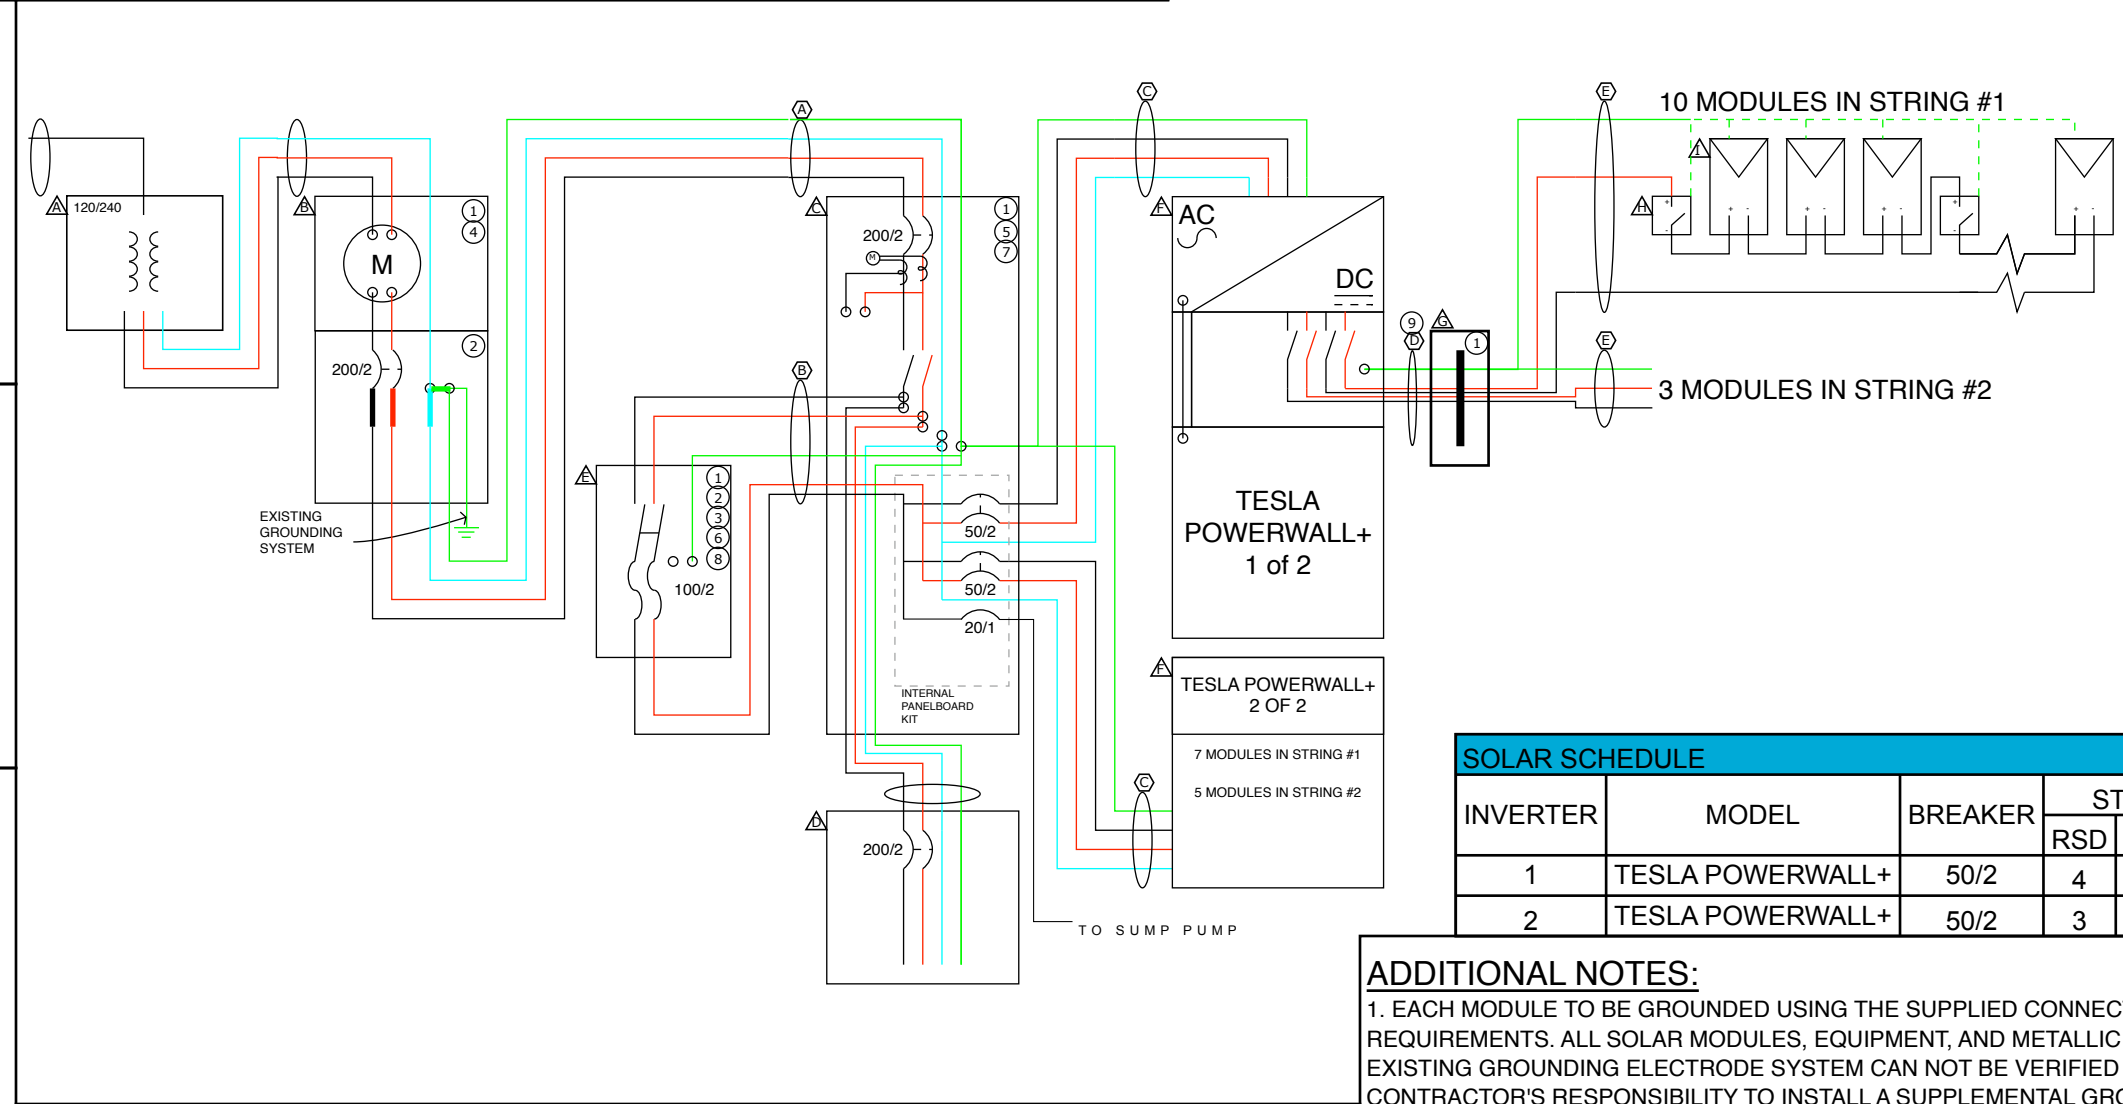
10 MODULES IN STRING #1

A 120/240

B

M

1 4

2

200/2

A

C

200/2

M

1 5 7

C

F AC

DC

B

E

1 2 3 6 8

100/2

50/2

50/2

20/1

INTERNAL PANELBOARD KIT

EXISTING GROUNDING SYSTEM

TESLA POWERWALL+ 1 of 2

9 D

G 1

E

3 MODULES IN STRING #2

E

I

H

F TESLA POWERWALL+ 2 OF 2

7 MODULES IN STRING #1

5 MODULES IN STRING #2

C

D 200/2

TO SUMP PUMP

| SOLAR SCHEDULE | | | |
|---|---|---|---|
| INVERTER | MODEL | BREAKER | ST RSD |
| 1 | TESLA POWERWALL+ | 50/2 | 4 |
| 2 | TESLA POWERWALL+ | 50/2 | 3 |

ADDITIONAL NOTES:
1. EACH MODULE TO BE GROUNDED USING THE SUPPLIED CONNEC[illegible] REQUIREMENTS. ALL SOLAR MODULES, EQUIPMENT, AND METALLIC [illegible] EXISTING GROUNDING ELECTRODE SYSTEM CAN NOT BE VERIFIED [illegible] CONTRACTOR'S RESPONSIBILITY TO INSTALL A SUPPLEMENTAL GRO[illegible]